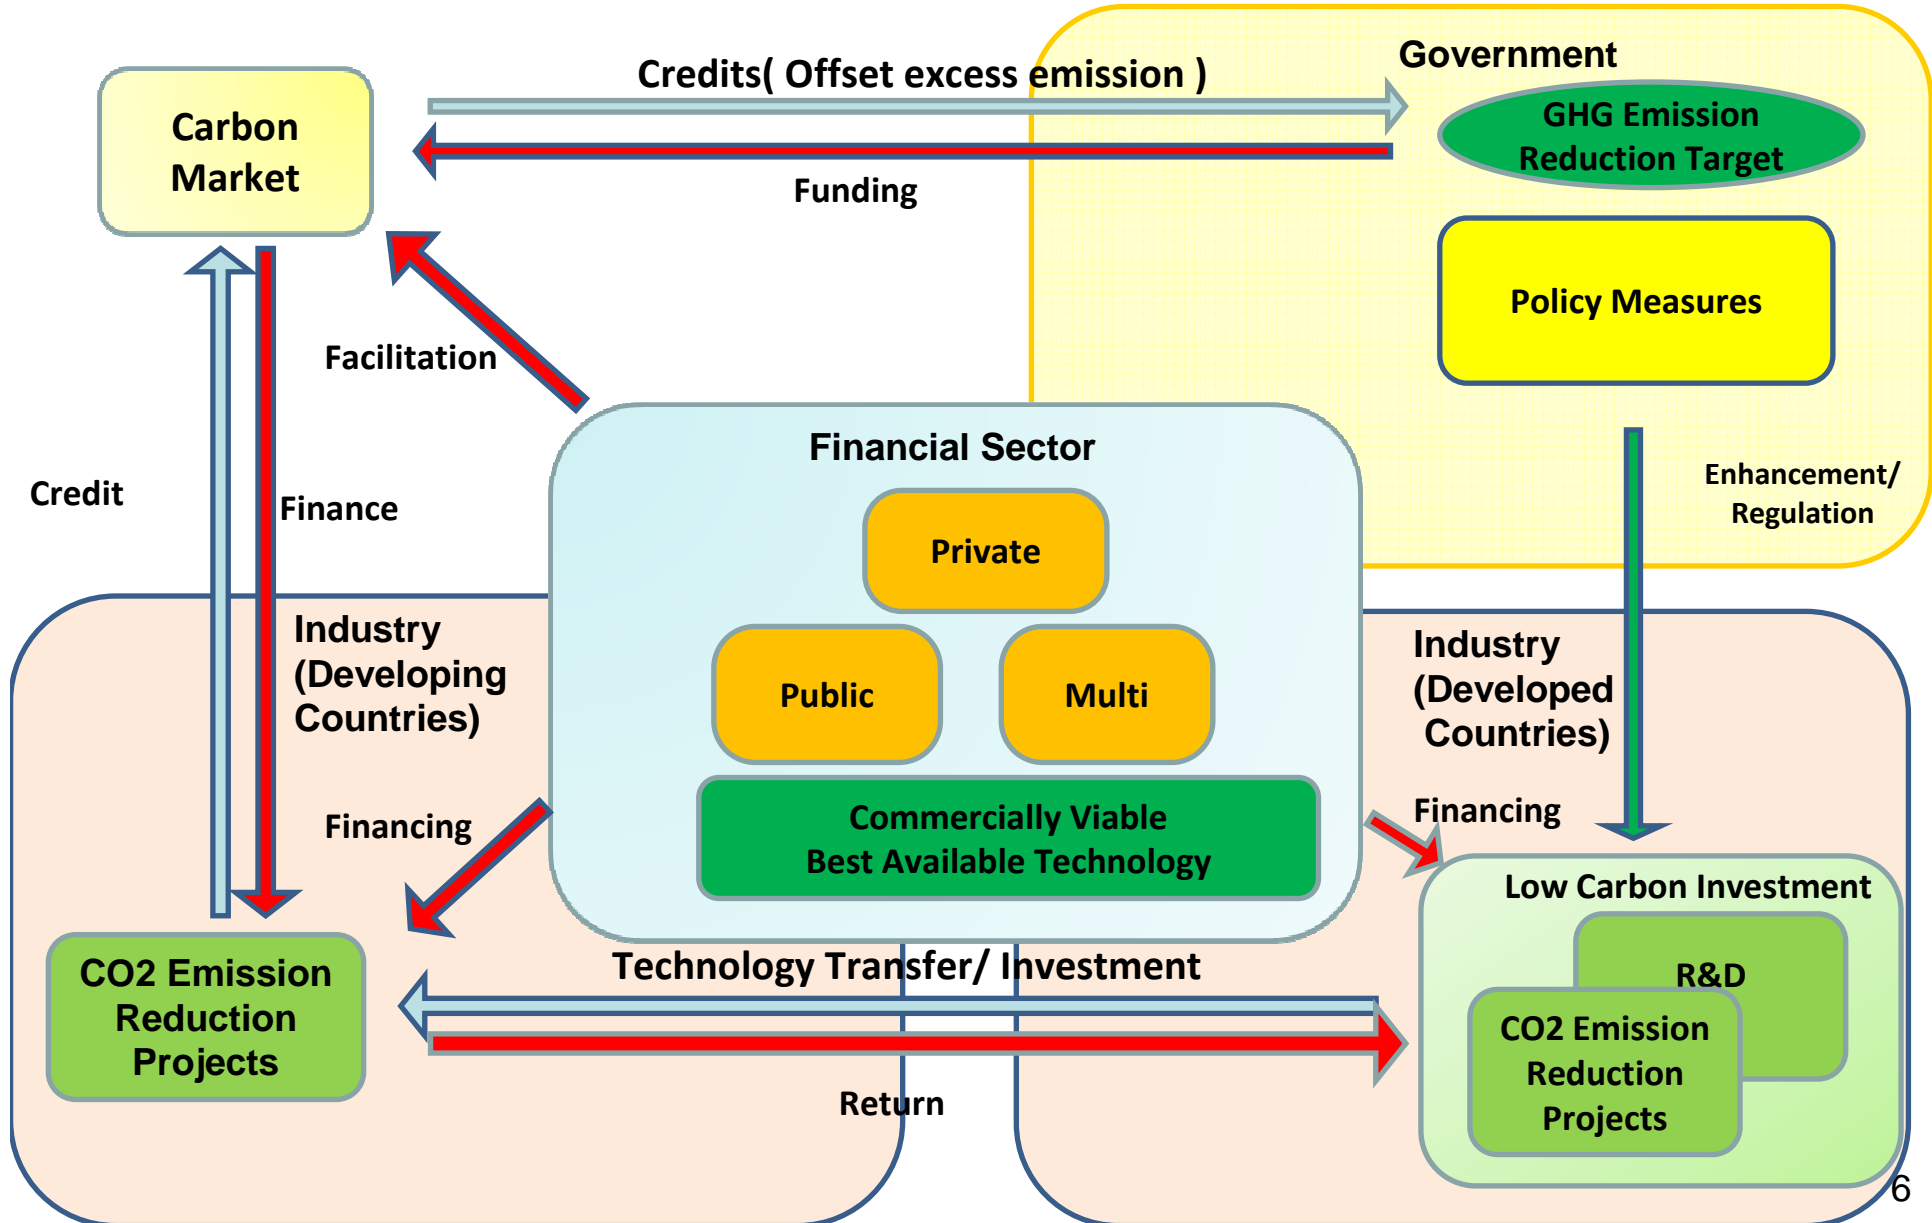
Carbon Market

Credits( Offset excess emission )

Funding

Government

GHG Emission Reduction Target

Policy Measures

Facilitation

Credit

Finance

Financial Sector

Private

Public

Multi

Commercially Viable Best Available Technology

Enhancement/ Regulation

Industry (Developing Countries)

Industry (Developed Countries)

Financing

Financing

Low Carbon Investment

R&D

CO2 Emission Reduction Projects

CO2 Emission Reduction Projects

Technology Transfer/ Investment

Return

6